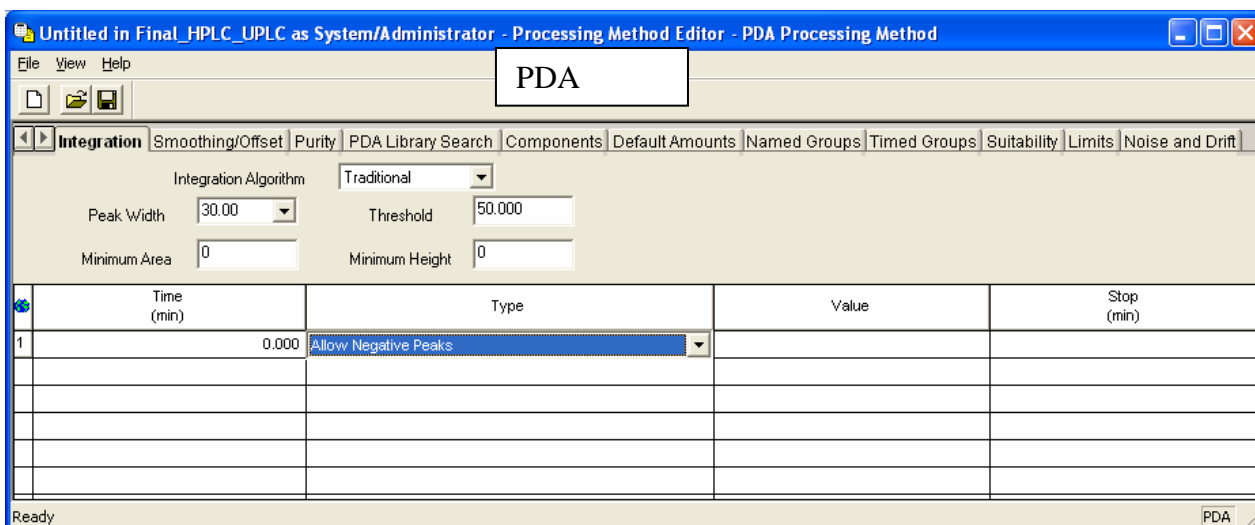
Untitled in Final_HPLC_UPLC as System/Administrator - Processing Method Editor - PDA Processing Method

File View Help

PDA

Integration | Smoothing/Offset | Purity | PDA Library Search | Components | Default Amounts | Named Groups | Timed Groups | Suitability | Limits | Noise and Drift

Integration Algorithm Traditional

Peak Width 30.00 Threshold 50.000

Minimum Area 0 Minimum Height 0

| | Time (min) | Type | Value | Stop (min) |
|---|---|---|---|---|
| 1 | 0.000 | Allow Negative Peaks | | |
| | | | | |
| | | | | |
| | | | | |
| | | | | |
| | | | | |

Ready PDA